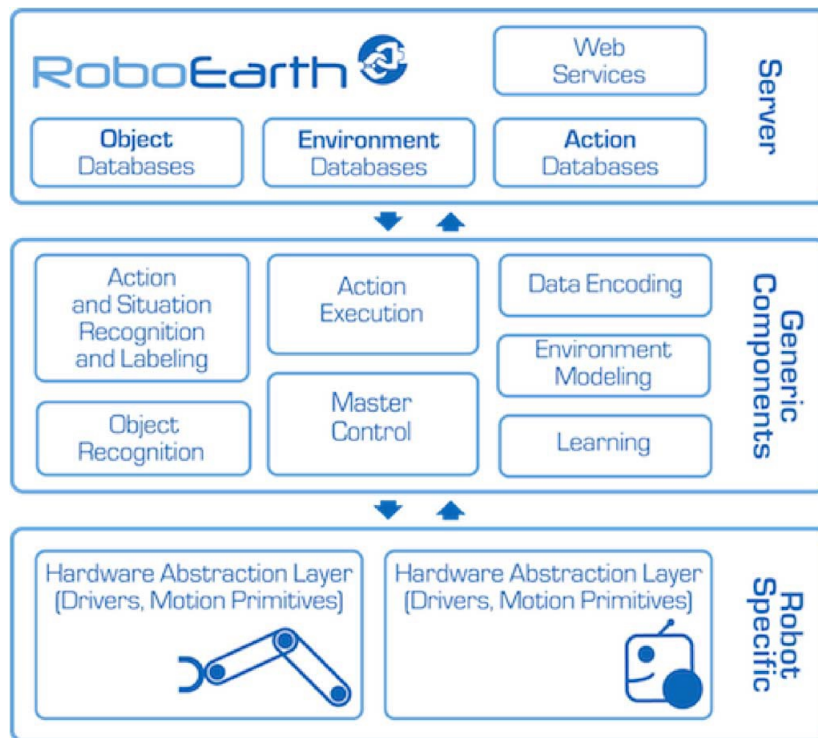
RoboEarth

Web Services

Server

Object Databases

Environment Databases

Action Databases

Action and Situation Recognition and Labeling

Action Execution

Data Encoding

Generic Components

Environment Modeling

Object Recognition

Master Control

Learning

Hardware Abstraction Layer (Drivers, Motion Primitives)

Hardware Abstraction Layer (Drivers, Motion Primitives)

Robot Specific